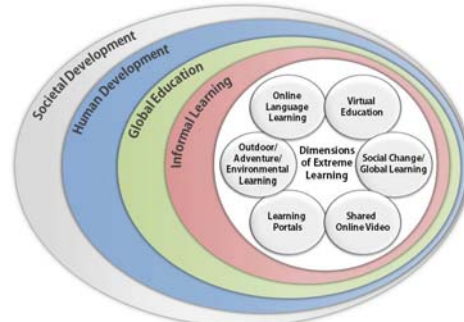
Societal Development

Human Development

Global Education

Informal Learning

Online Language Learning

Virtual Education

Outdoor/ Adventure/ Environmental Learning

Dimensions of Extreme Learning

Social Change/ Global Learning

Learning Portals

Shared Online Video